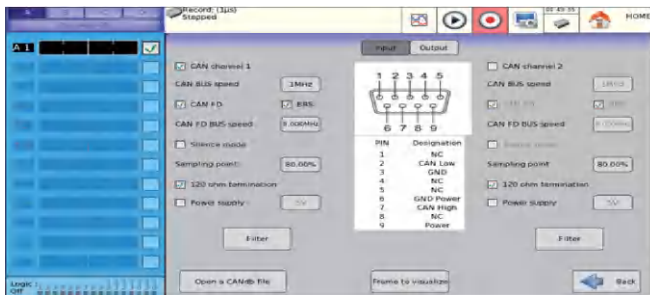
Record: (1µs)
Stopped

HOME

A 1

Input Output

CAN channel 1
CAN BUS speed 1MHz
CAN FD BRS
CAN FD BUS speed 8.000MHz
Silence mode
Sampling point 80.00%
120 ohm termination
Power supply 5V

1 2 3 4 5
6 7 8 9

| PIN | Designation |
|---|---|
| 1 | NC |
| 2 | CAN Low |
| 3 | GND |
| 4 | NC |
| 5 | NC |
| 6 | GND Power |
| 7 | CAN High |
| 8 | NC |
| 9 | Power |

CAN channel 2
CAN BUS speed 1MHz
CAN FD BRS
CAN FD BUS speed 8.000MHz
Silence mode
Sampling point 80.00%
120 ohm termination
Power supply 5V

Filter

Filter

Logic :
Off

Open a CANdb file

Frame to visualize

Back